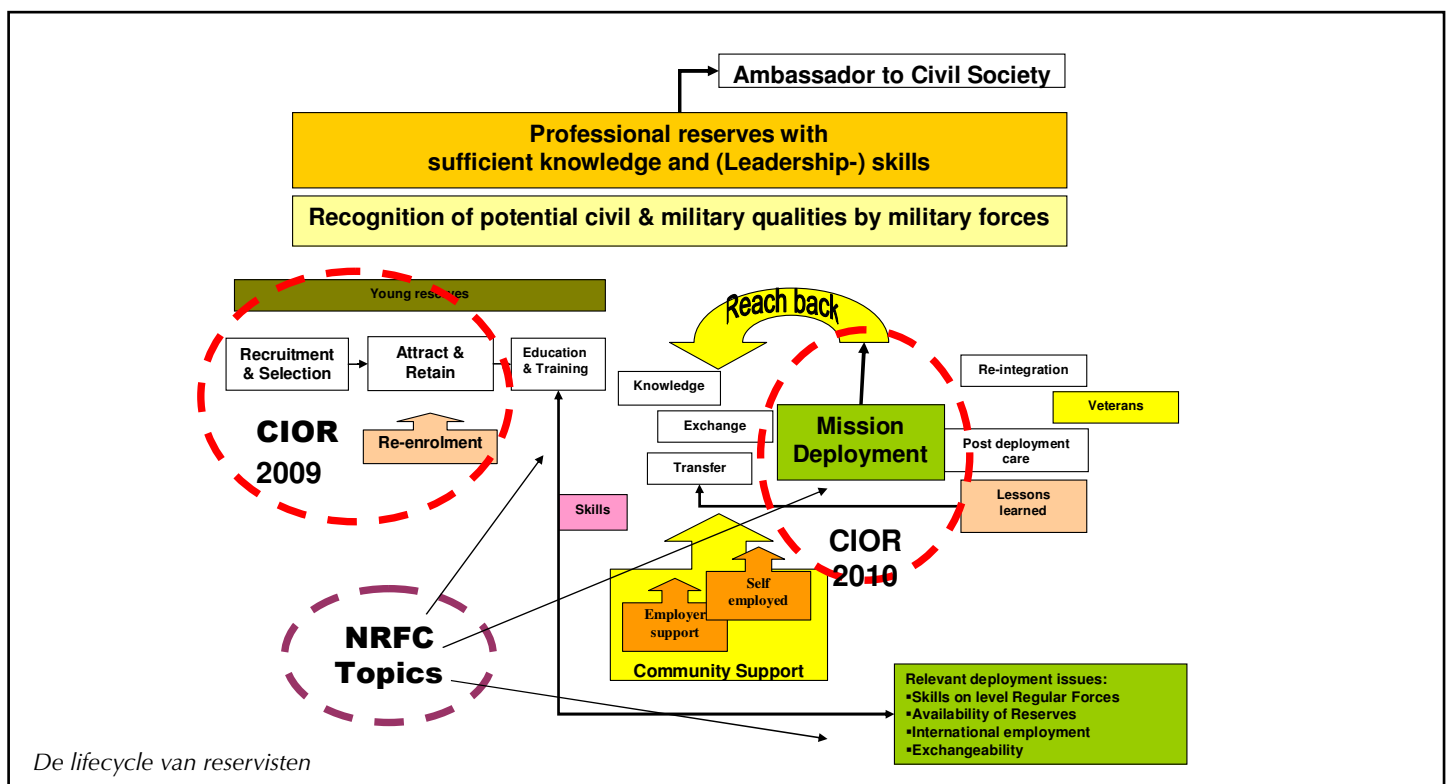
Ambassador to Civil Society

Professional reserves with sufficient knowledge and (Leadership-) skills

Recognition of potential civil & military qualities by military forces

Young reserves

Recruitment & Selection

Attract & Retain

Education & Training

Re-enrolment

CIOR 2009

Reach back

Knowledge

Exchange

Transfer

Mission Deployment

Re-integration

Veterans

Post deployment care

Lessons learned

Skills

CIOR 2010

Self employed

Employer support

Community Support

NRFC Topics

Relevant deployment issues:
▪Skills on level Regular Forces
▪Availability of Reserves
▪International employment
▪Exchangeability

De lifecycle van reservisten